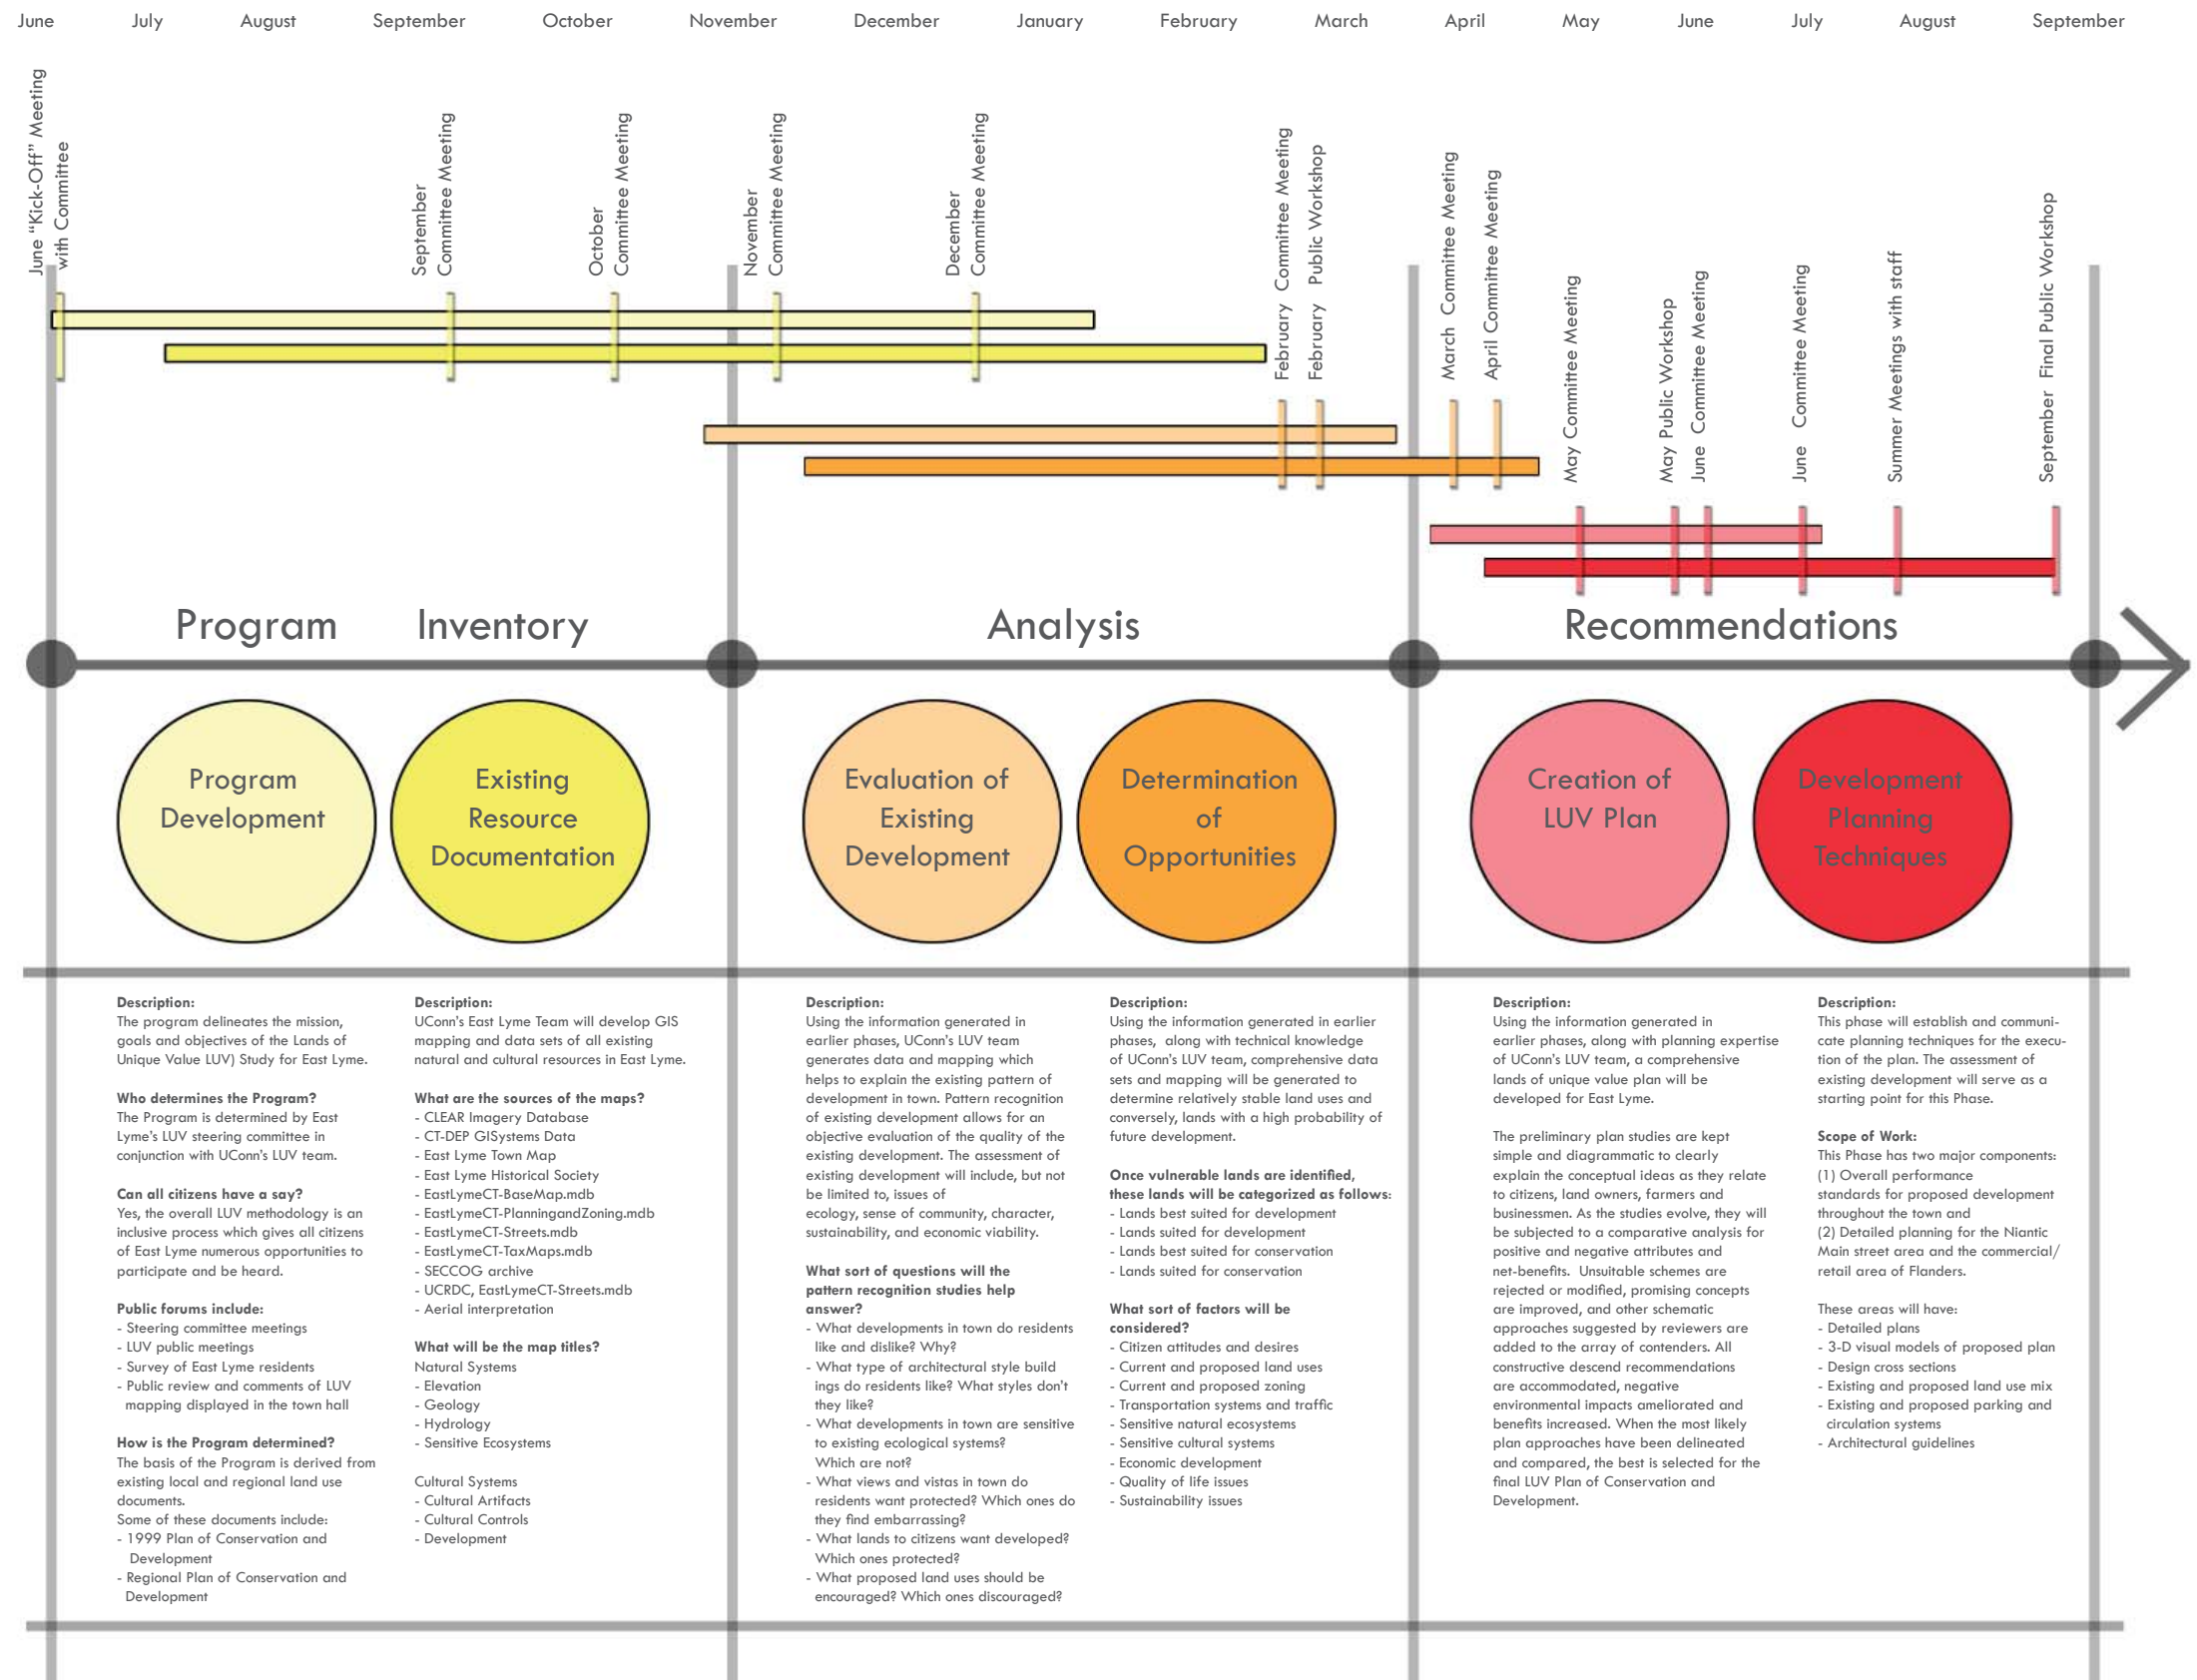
June July August September October November December January February March April May June July August September

June "Kick-Off" Meeting with Committee

September Committee Meeting

October Committee Meeting

November Committee Meeting

December Committee Meeting

February Committee Meeting

February Public Workshop

March Committee Meeting

April Committee Meeting

May Committee Meeting

May Public Workshop

June Committee Meeting

June Committee Meeting

Summer Meetings with staff

September Final Public Workshop

Program Inventory Analysis Recommendations

Program Development

Existing Resource Documentation

Evaluation of Existing Development

Determination of Opportunities

Creation of LUV Plan

Development Planning Techniques

**Description:**
The program delineates the mission, goals and objectives of the Lands of Unique Value LUV) Study for East Lyme.

**Who determines the Program?**
The Program is determined by East Lyme's LUV steering committee in conjunction with UConn's LUV team.

**Can all citizens have a say?**
Yes, the overall LUV methodology is an inclusive process which gives all citizens of East Lyme numerous opportunities to participate and be heard.

**Public forums include:**
- Steering committee meetings
- LUV public meetings
- Survey of East Lyme residents
- Public review and comments of LUV mapping displayed in the town hall

**How is the Program determined?**
The basis of the Program is derived from existing local and regional land use documents.
Some of these documents include:
- 1999 Plan of Conservation and Development
- Regional Plan of Conservation and Development

**Description:**
UConn's East Lyme Team will develop GIS mapping and data sets of all existing natural and cultural resources in East Lyme.

**What are the sources of the maps?**
- CLEAR Imagery Database
- CT-DEP GISystems Data
- East Lyme Town Map
- East Lyme Historical Society
- EastLymeCT-BaseMap.mdb
- EastLymeCT-PlanningandZoning.mdb
- EastLymeCT-Streets.mdb
- EastLymeCT-TaxMaps.mdb
- SECCOG archive
- UCRDC, EastLymeCT-Streets.mdb
- Aerial interpretation

**What will be the map titles?**
Natural Systems
- Elevation
- Geology
- Hydrology
- Sensitive Ecosystems

Cultural Systems
- Cultural Artifacts
- Cultural Controls
- Development

**Description:**
Using the information generated in earlier phases, UConn's LUV team generates data and mapping which helps to explain the existing pattern of development in town. Pattern recognition of existing development allows for an objective evaluation of the quality of the existing development. The assessment of existing development will include, but not be limited to, issues of ecology, sense of community, character, sustainability, and economic viability.

**What sort of questions will the pattern recognition studies help answer?**
- What developments in town do residents like and dislike? Why?
- What type of architectural style buildings do residents like? What styles don't they like?
- What developments in town are sensitive to existing ecological systems? Which are not?
- What views and vistas in town do residents want protected? Which ones do they find embarrassing?
- What lands to citizens want developed? Which ones protected?
- What proposed land uses should be encouraged? Which ones discouraged?

**Description:**
Using the information generated in earlier phases, along with technical knowledge of UConn's LUV team, comprehensive data sets and mapping will be generated to determine relatively stable land uses and conversely, lands with a high probability of future development.

**Once vulnerable lands are identified, these lands will be categorized as follows:**
- Lands best suited for development
- Lands suited for development
- Lands best suited for conservation
- Lands suited for conservation

**What sort of factors will be considered?**
- Citizen attitudes and desires
- Current and proposed land uses
- Current and proposed zoning
- Transportation systems and traffic
- Sensitive natural ecosystems
- Sensitive cultural systems
- Economic development
- Quality of life issues
- Sustainability issues

**Description:**
Using the information generated in earlier phases, along with planning expertise of UConn's LUV team, a comprehensive lands of unique value plan will be developed for East Lyme.

The preliminary plan studies are kept simple and diagrammatic to clearly explain the conceptual ideas as they relate to citizens, land owners, farmers and businessmen. As the studies evolve, they will be subjected to a comparative analysis for positive and negative attributes and net-benefits. Unsuitable schemes are rejected or modified, promising concepts are improved, and other schematic approaches suggested by reviewers are added to the array of contenders. All constructive descend recommendations are accommodated, negative environmental impacts ameliorated and benefits increased. When the most likely plan approaches have been delineated and compared, the best is selected for the final LUV Plan of Conservation and Development.

**Description:**
This phase will establish and communicate planning techniques for the execution of the plan. The assessment of existing development will serve as a starting point for this Phase.

**Scope of Work:**
This Phase has two major components:
(1) Overall performance standards for proposed development throughout the town and
(2) Detailed planning for the Niantic Main street area and the commercial/retail area of Flanders.

These areas will have:
- Detailed plans
- 3-D visual models of proposed plan
- Design cross sections
- Existing and proposed land use mix
- Existing and proposed parking and circulation systems
- Architectural guidelines